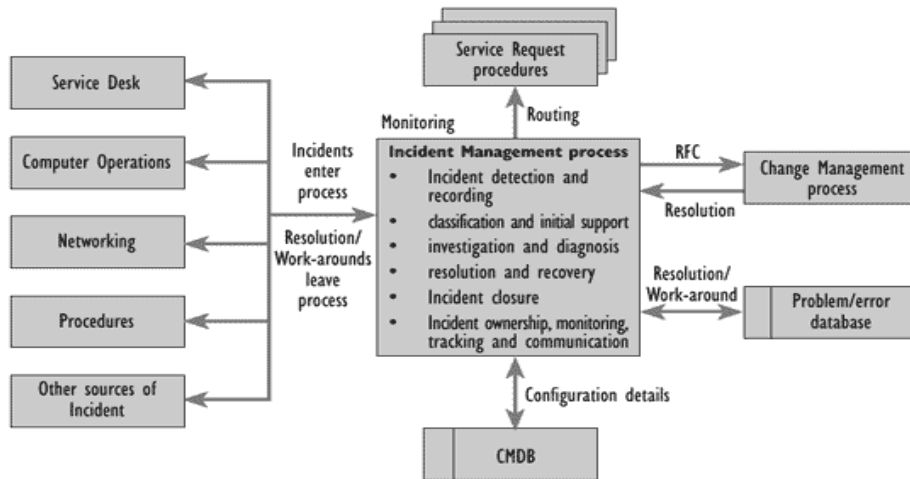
Service Request procedures

Routing

Monitoring

Service Desk

Computer Operations

Networking

Procedures

Other sources of Incident

Incidents enter process

Resolution/ Work-arounds leave process

Incident Management process
- Incident detection and recording
- classification and initial support
- investigation and diagnosis
- resolution and recovery
- Incident closure
- Incident ownership, monitoring, tracking and communication

RFC

Resolution

Change Management process

Resolution/ Work-around

Problem/error database

Configuration details

CMDB